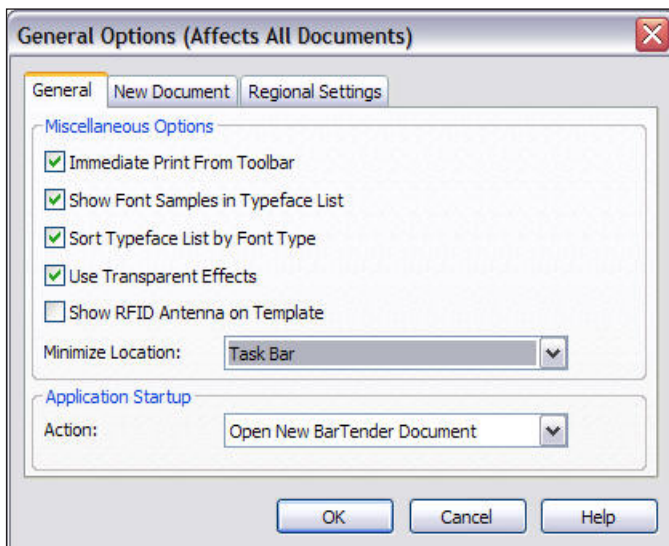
General Options (Affects All Documents)

General | New Document | Regional Settings

Miscellaneous Options

Immediate Print From Toolbar

Show Font Samples in Typeface List

Sort Typeface List by Font Type

Use Transparent Effects

Show RFID Antenna on Template

Minimize Location: Task Bar

Application Startup

Action: Open New BarTender Document

OK | Cancel | Help